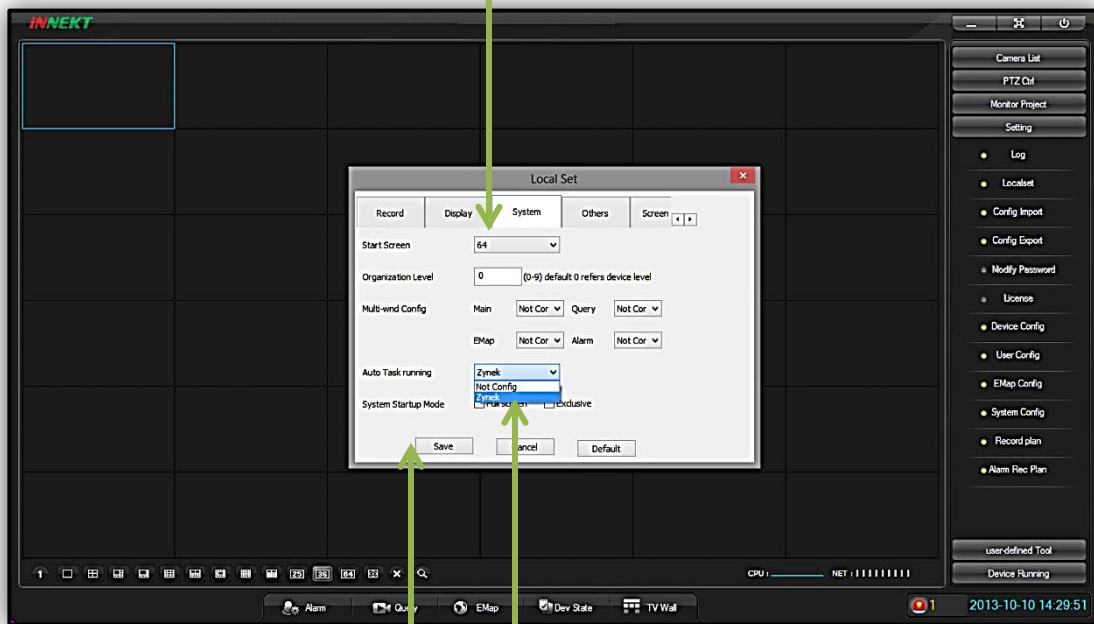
INNEKT

Camera List
PTZ Ctrl
Monitor Project
Setting
Log
Localset
Config Import
Config Export
Modify Password
License
Device Config
User Config
EMap Config
System Config
Record plan
Alarm Rec Plan

Local Set

Record
Display
System
Others
Screen

Start Screen 64
Organization Level 0 (0-9) default 0 refers device level
Multi-wnd Config Main Not Cor Query Not Cor
EMap Not Cor Alarm Not Cor
Auto Task running Zynek
Not Config
Zynek
System Startup Mode Full screen Exclusive

Save
Cancel
Default

25 36 64

CPU : NET :

user-defined Tool
Device Running

Alarm
Query
EMap
Dev State
TV Wall

1
2013-10-10 14:29:51